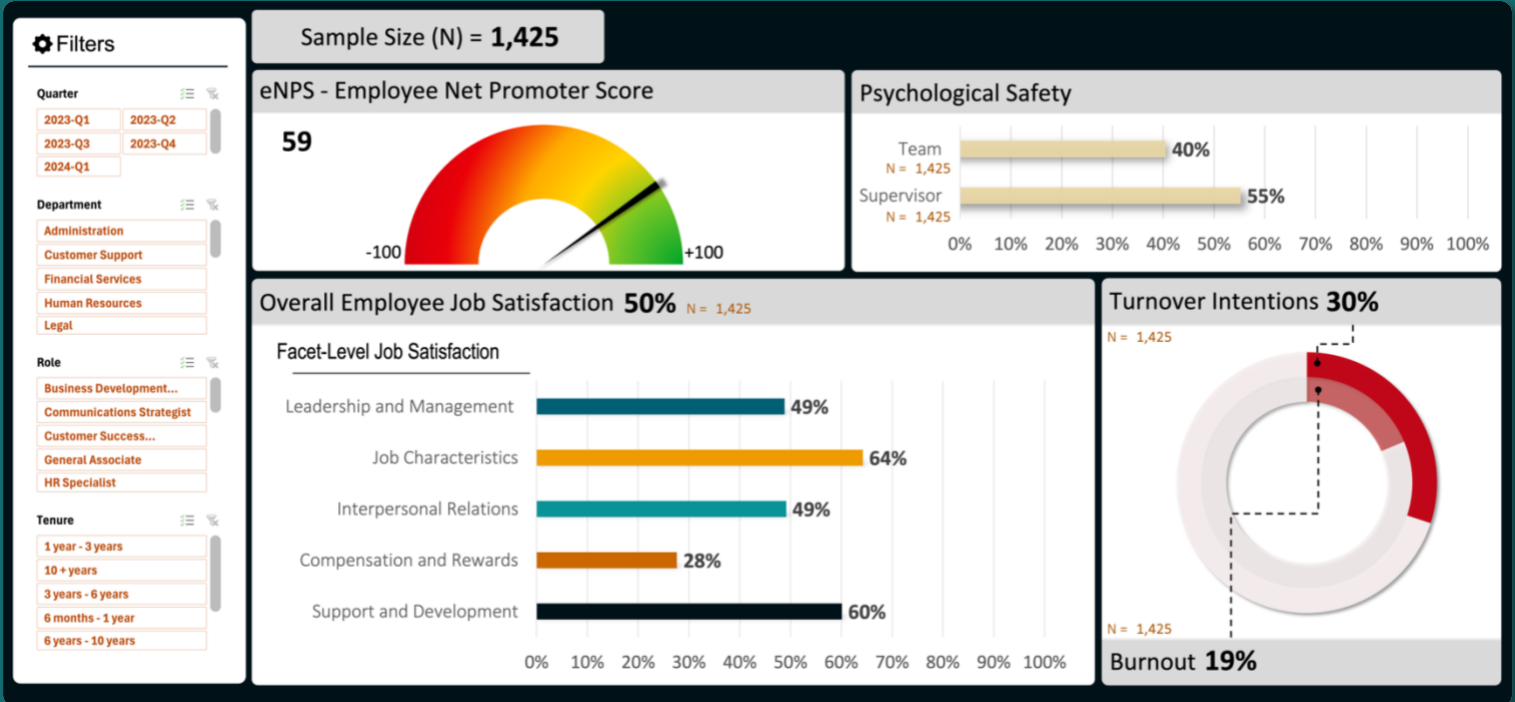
Filters

Quarter
2023-Q1
2023-Q2
2023-Q3
2023-Q4
2024-Q1

Department
Administration
Customer Support
Financial Services
Human Resources
Legal

Role
Business Development...
Communications Strategist
Customer Success...
General Associate
HR Specialist

Tenure
1 year - 3 years
10 + years
3 years - 6 years
6 months - 1 year
6 years - 10 years

Sample Size (N) = **1,425**

eNPS - Employee Net Promoter Score

59

-100
+100

Psychological Safety

Team
N = 1,425
40%
Supervisor
N = 1,425
55%

0% 10% 20% 30% 40% 50% 60% 70% 80% 90% 100%

Overall Employee Job Satisfaction **50%** N = 1,425

Facet-Level Job Satisfaction

| Facet | Value |
|---|---|
| Leadership and Management | 49% |
| Job Characteristics | 64% |
| Interpersonal Relations | 49% |
| Compensation and Rewards | 28% |
| Support and Development | 60% |

0% 10% 20% 30% 40% 50% 60% 70% 80% 90% 100%

Turnover Intentions **30%**
N = 1,425

N = 1,425
Burnout **19%**